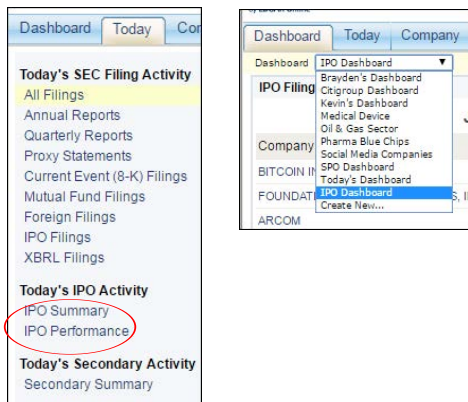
Dashboard Today Co

Today's SEC Filing Activity
All Filings
Annual Reports
Quarterly Reports
Proxy Statements
Current Event (8-K) Filings
Mutual Fund Filings
Foreign Filings
IPO Filings
XBRL Filings

Today's IPO Activity
IPO Summary
IPO Performance

Today's Secondary Activity
Secondary Summary

Dashboard Today Company

Dashboard IPO Dashboard

IPO Filing

Brayden's Dashboard
Citigroup Dashboard
Kevin's Dashboard
Medical Device
Oil & Gas Sector
Pharma Blue Chips
Social Media Companies
SPO Dashboard
Today's Dashboard
IPO Dashboard
Create New...

Company
BITCOIN IN
FOUNDAT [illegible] S, I
ARCOM